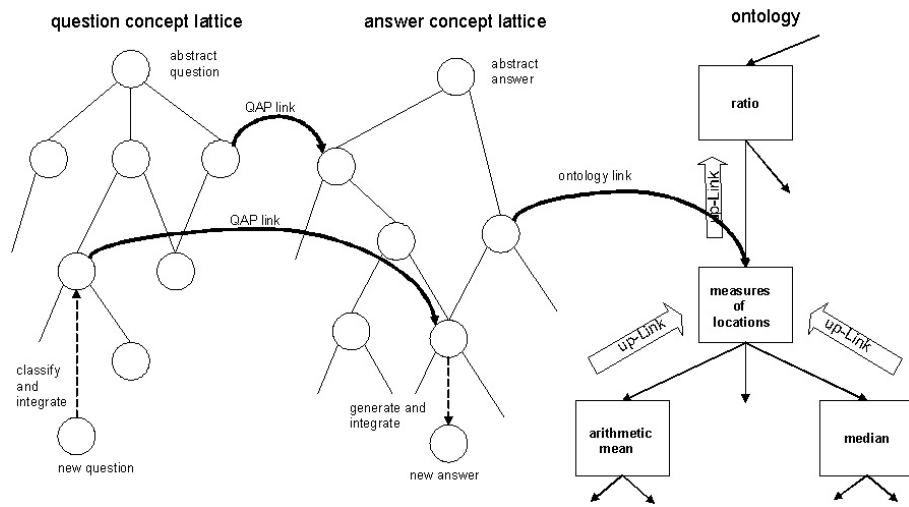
question concept lattice

answer concept lattice

ontology

abstract question

abstract answer

QAP link

QAP link

ontology link

ratio

up-Link

measures of locations

up-Link

up-Link

classify and integrate

new question

generate and integrate

new answer

arithmetic mean

median